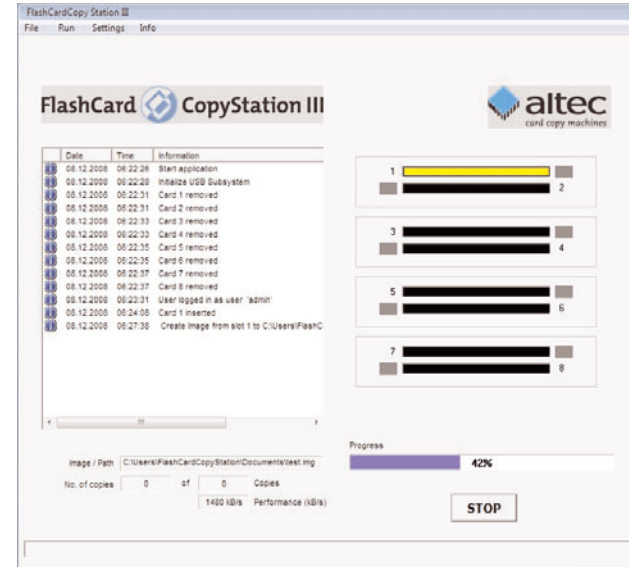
FlashCardCopy Station III

File Run Settings Info

FlashCard CopyStation III

altec
card copy machines

| Date | Time | Information |
|---|---|---|
| 08.12.2008 | 06:22:26 | Start application |
| 08.12.2008 | 06:22:28 | Initialize USB Subsystem |
| 08.12.2008 | 06:22:31 | Card 1 removed |
| 08.12.2008 | 06:22:31 | Card 2 removed |
| 08.12.2008 | 06:22:33 | Card 3 removed |
| 08.12.2008 | 06:22:33 | Card 4 removed |
| 08.12.2008 | 06:22:35 | Card 5 removed |
| 08.12.2008 | 06:22:35 | Card 6 removed |
| 08.12.2008 | 06:22:37 | Card 7 removed |
| 08.12.2008 | 06:22:37 | Card 8 removed |
| 08.12.2008 | 06:23:31 | User logged in as user 'admin' |
| 08.12.2008 | 06:24:08 | Card 1 inserted |
| 08.12.2008 | 06:27:38 | Create image from slot 1 to C:\Users\FlashC |

1
2
3
4
5
6
7
8

Progress

42%

Image / Path C:\Users\FlashCardCopyStation\Documents\test.img

No. of copies 0 of 0 Copies

1480 kB/s Performance (kB/s)

STOP